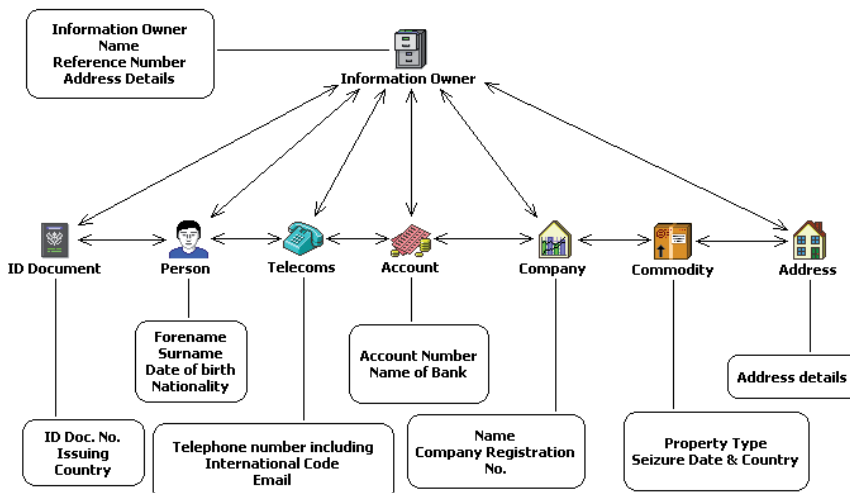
Information Owner
Name
Reference Number
Address Details

Information Owner

ID Document

Person

Telecoms

Account

Company

Commodity

Address

Forename
Surname
Date of birth
Nationality

Account Number
Name of Bank

Address details

ID Doc. No.
Issuing
Country

Telephone number including
International Code
Email

Name
Company Registration
No.

Property Type
Seizure Date & Country